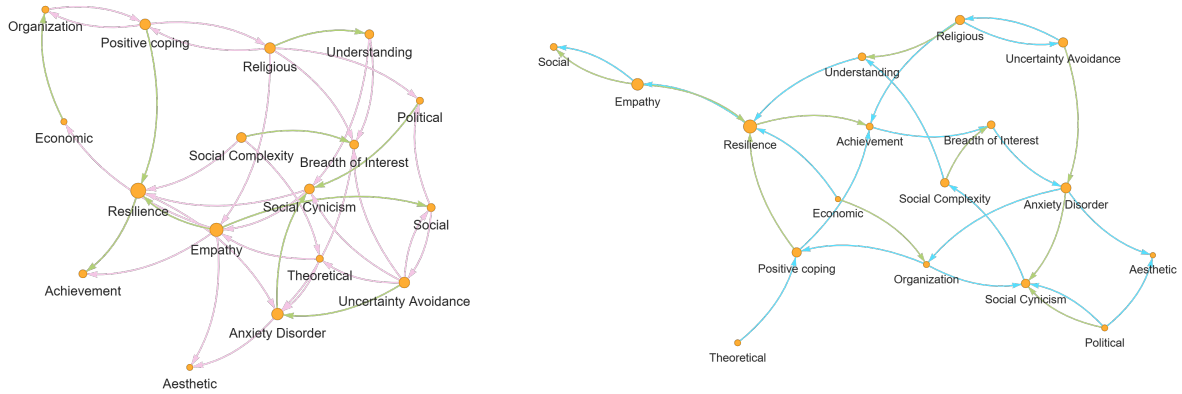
Organization
Positive coping
Religious
Understanding
Political
Economic
Social Complexity
Breadth of Interest
Resilience
Social Cynicism
Social
Empathy
Theoretical
Achievement
Uncertainty Avoidance
Anxiety Disorder
Aesthetic

Social
Empathy
Religious
Understanding
Uncertainty Avoidance
Resilience
Achievement
Breadth of Interest
Social Complexity
Economic
Anxiety Disorder
Positive coping
Organization
Aesthetic
Social Cynicism
Political
Theoretical